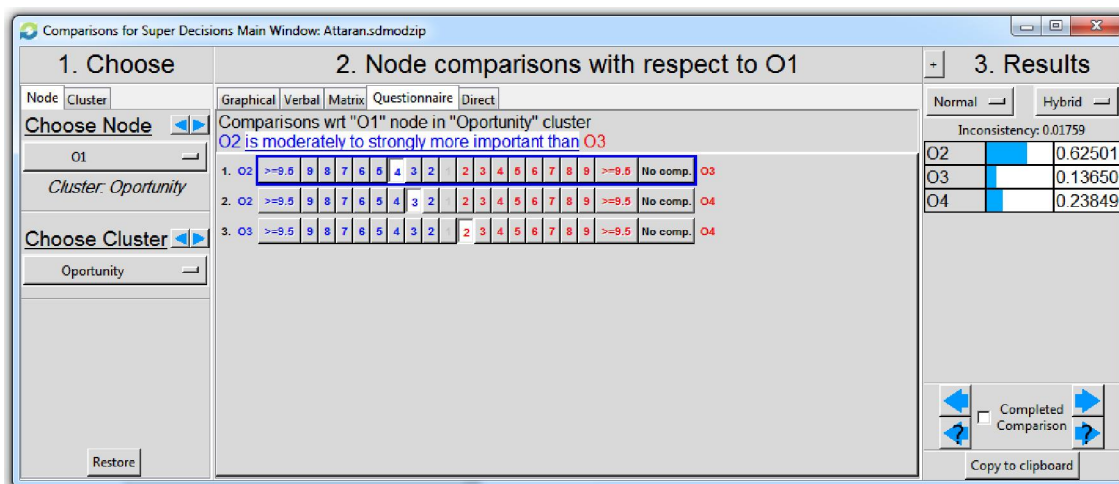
Comparisons for Super Decisions Main Window: Attaran.sdmodzip

1. Choose

Node | Cluster

Choose Node

O1

Cluster: Oportunity

Choose Cluster

Oportunity

Restore

2. Node comparisons with respect to O1

Graphical | Verbal | Matrix | Questionnaire | Direct

Comparisons wrt "O1" node in "Oportunity" cluster
O2 is moderately to strongly more important than O3

1. O2 >=9.5 9 8 7 6 5 4 3 2 1 2 3 4 5 6 7 8 9 >=9.5 No comp. O3
2. O2 >=9.5 9 8 7 6 5 4 3 2 1 2 3 4 5 6 7 8 9 >=9.5 No comp. O4
3. O3 >=9.5 9 8 7 6 5 4 3 2 1 2 3 4 5 6 7 8 9 >=9.5 No comp. O4

3. Results

Normal | Hybrid

Inconsistency: 0.01759

| | |
|---|---|
| O2 | 0.62501 |
| O3 | 0.13650 |
| O4 | 0.23849 |

Completed Comparison

Copy to clipboard